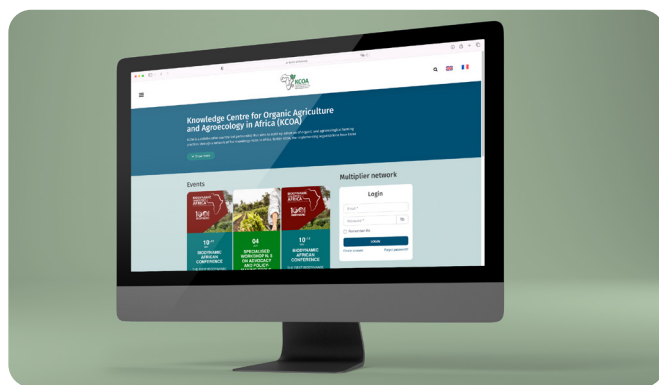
KCOA

Knowledge Centre for Organic Agriculture and Agroecology in Africa (KCOA)

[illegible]

Events

BIODYNAMIC AFRICA

10

BIODYNAMIC AFRICAN CONFERENCE

04

SPECIALISED WORKSHOP N. 5 ON ADVOCACY AND POLICY-

10

BIODYNAMIC AFRICAN CONFERENCE

Multiplier network

Login

Email *

Password *

Remember Me

LOGIN

Forgot password